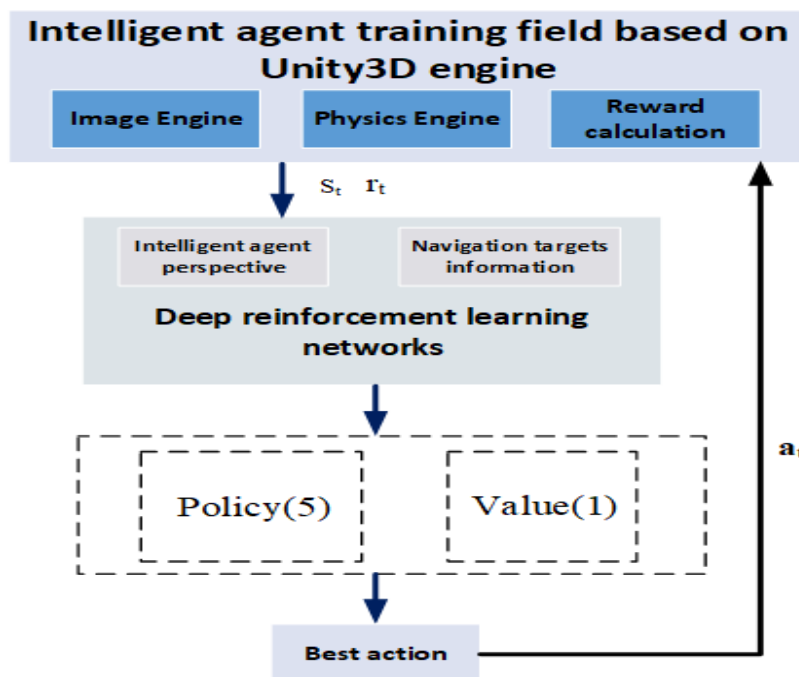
Intelligent agent training field based on Unity3D engine

Image Engine

Physics Engine

Reward calculation

$S_t$ $r_t$

Intelligent agent perspective

Navigation targets information

Deep reinforcement learning networks

Policy(5)

Value(1)

Best action

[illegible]